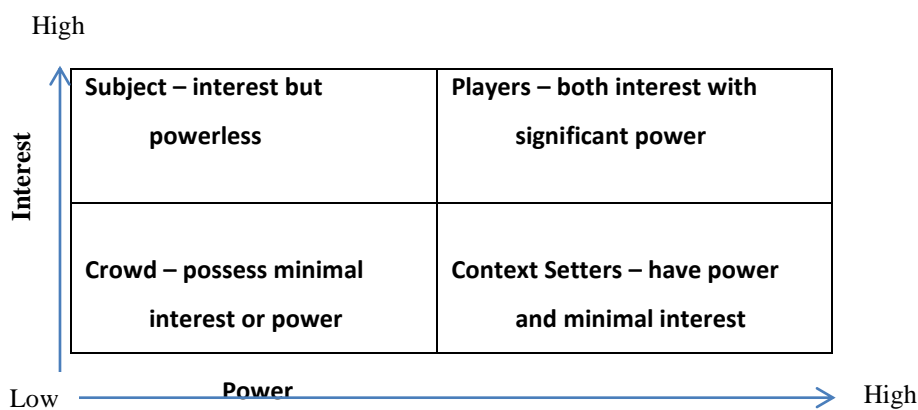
High

Interest

| Subject – interest but powerless | Players – both interest with significant power |
|---|---|
| Crowd – possess minimal interest or power | Context Setters – have power and minimal interest |

Low Power High